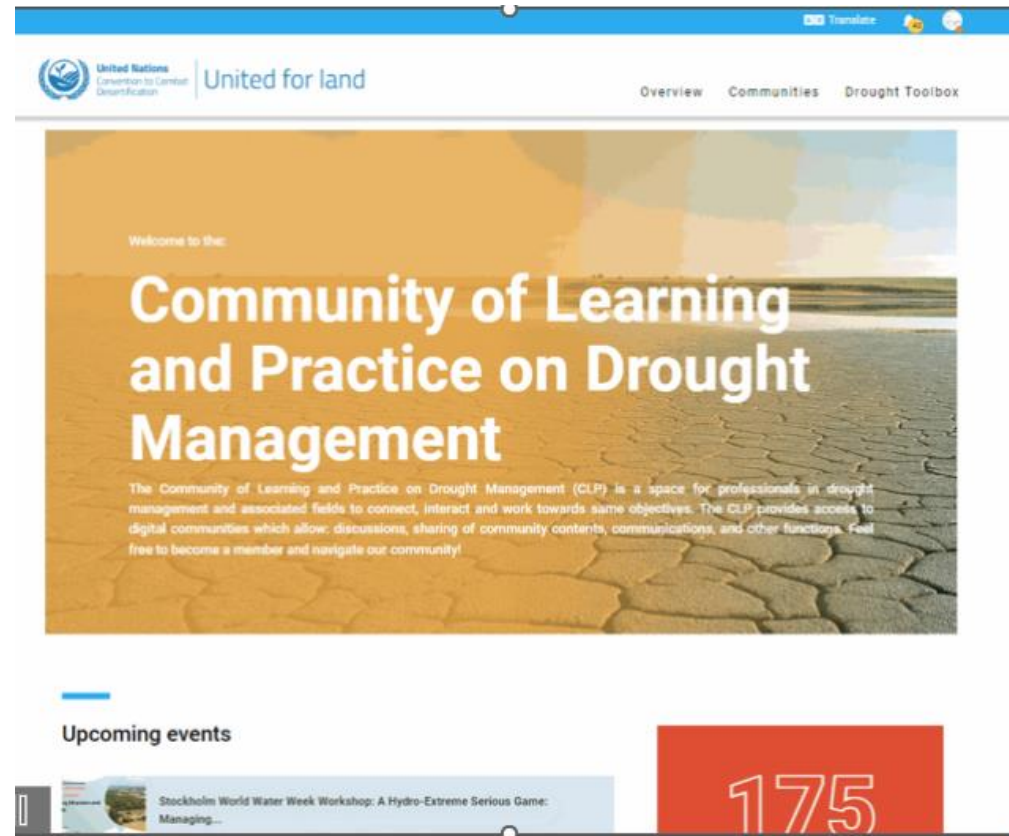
Translate

United Nations
Convention to Combat Desertification
United for land

Overview Communities Drought Toolbox

Welcome to the:

Community of Learning and Practice on Drought Management

The Community of Learning and Practice on Drought Management (CLP) is a space for professionals in drought management and associated fields to connect, interact and work towards same objectives. The CLP provides access to digital communities which allow: discussions, sharing of community contents, communications, and other functions. Feel free to become a member and navigate our community!

Upcoming events

Stockholm World Water Week Workshop: A Hydro-Extreme Serious Game: Managing...

175